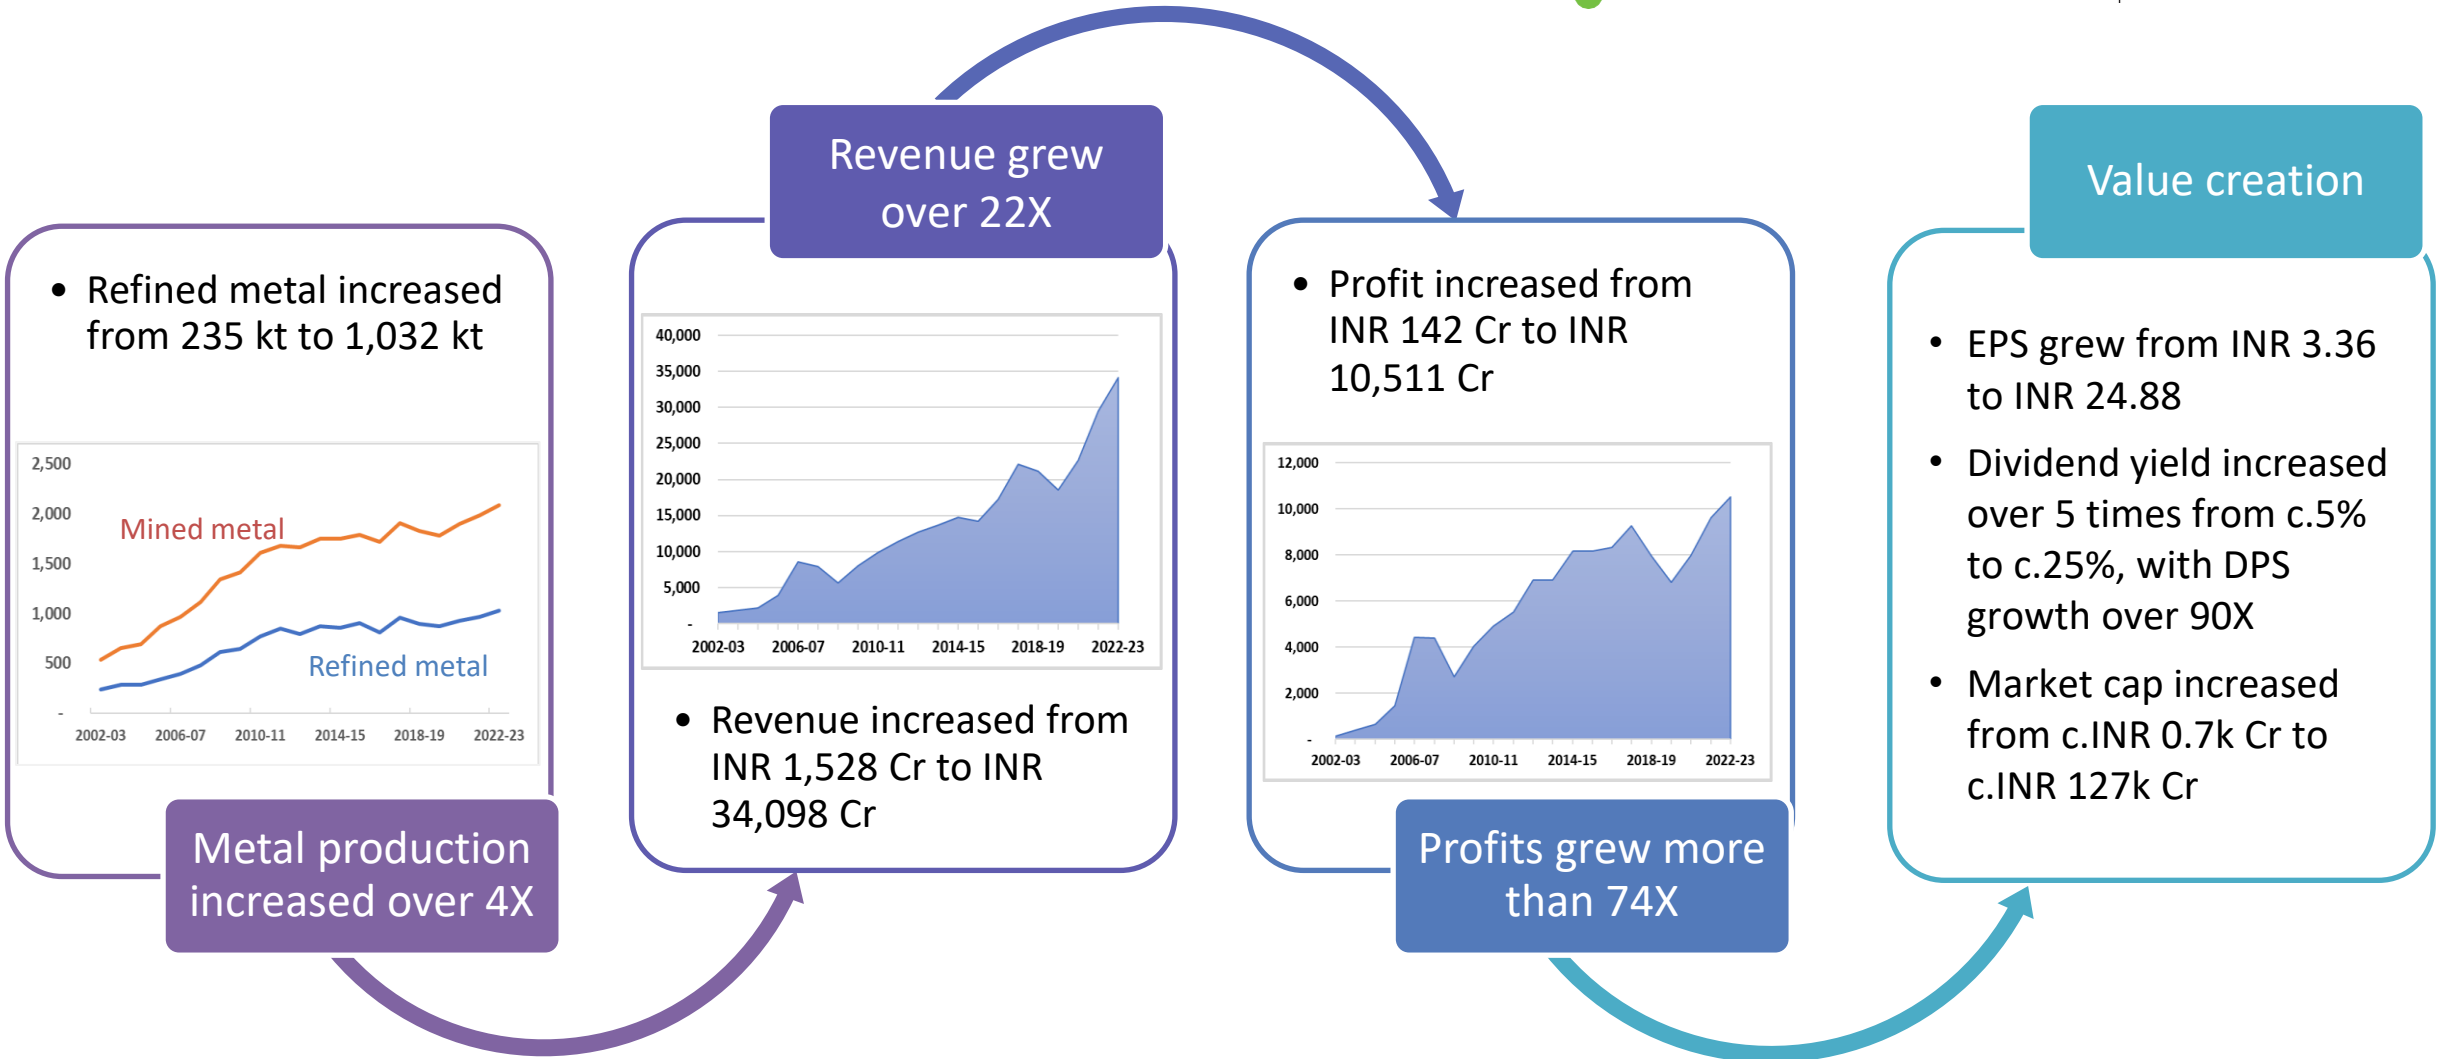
• Refined metal increased from 235 kt to 1,032 kt

2,500
2,000
1,500
1,000
500
-
Mined metal
Refined metal
2002-03 2006-07 2010-11 2014-15 2018-19 2022-23

Metal production increased over 4X

Revenue grew over 22X

40,000
35,000
30,000
25,000
20,000
15,000
10,000
5,000
-
2002-03 2006-07 2010-11 2014-15 2018-19 2022-23

• Revenue increased from INR 1,528 Cr to INR 34,098 Cr

• Profit increased from INR 142 Cr to INR 10,511 Cr

12,000
10,000
8,000
6,000
4,000
2,000
-
2002-03 2006-07 2010-11 2014-15 2018-19 2022-23

Profits grew more than 74X

Value creation

• EPS grew from INR 3.36 to INR 24.88
• Dividend yield increased over 5 times from c.5% to c.25%, with DPS growth over 90X
• Market cap increased from c.INR 0.7k Cr to c.INR 127k Cr